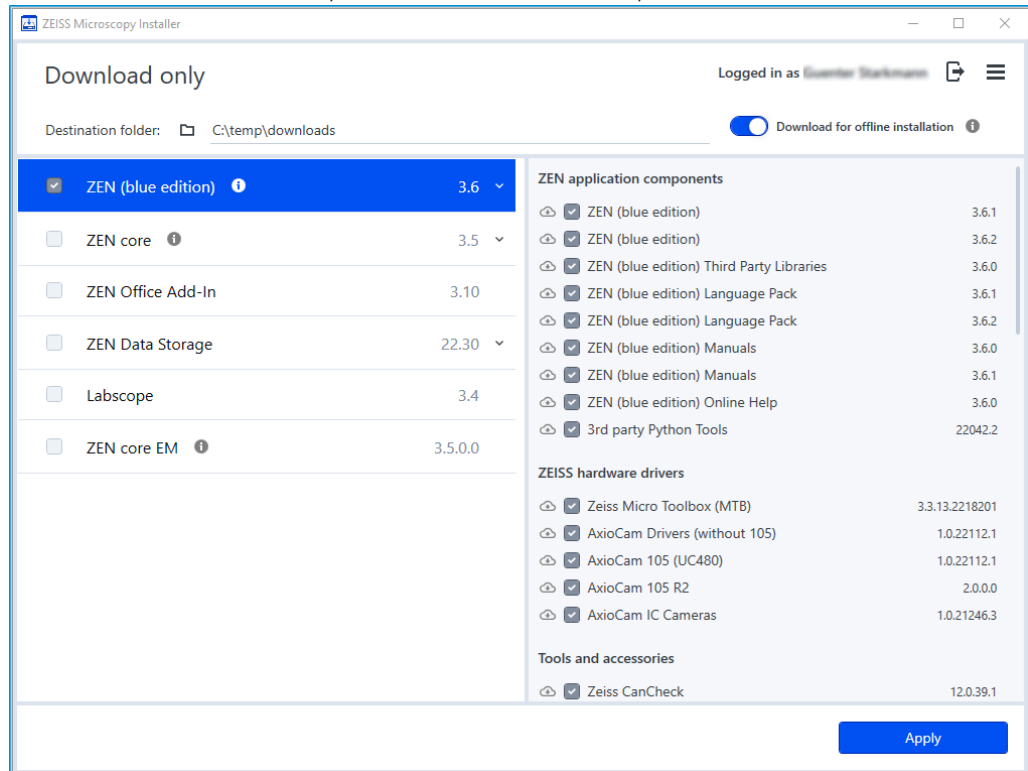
ZEISS Microscopy Installer

Download only

Logged in as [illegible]

Destination folder: C:\temp\downloads

Download for offline installation

| | | |
|---|---|---|
| ZEN (blue edition) | 3.6 |
| ZEN core | 3.5 |
| ZEN Office Add-In | 3.10 |
| ZEN Data Storage | 22.30 |
| Labscope | 3.4 |
| ZEN core EM | 3.5.0.0 |

ZEN application components

| | |
|---|---|
| ZEN (blue edition) | 3.6.1 |
| ZEN (blue edition) | 3.6.2 |
| ZEN (blue edition) Third Party Libraries | 3.6.0 |
| ZEN (blue edition) Language Pack | 3.6.1 |
| ZEN (blue edition) Language Pack | 3.6.2 |
| ZEN (blue edition) Manuals | 3.6.0 |
| ZEN (blue edition) Manuals | 3.6.1 |
| ZEN (blue edition) Online Help | 3.6.0 |
| 3rd party Python Tools | 22042.2 |

ZEISS hardware drivers

| | |
|---|---|
| Zeiss Micro Toolbox (MTB) | 3.3.13.2218201 |
| AxioCam Drivers (without 105) | 1.0.22112.1 |
| AxioCam 105 (UC480) | 1.0.22112.1 |
| AxioCam 105 R2 | 2.0.0.0 |
| AxioCam IC Cameras | 1.0.21246.3 |

Tools and accessories

| | |
|---|---|
| Zeiss CanCheck | 12.0.39.1 |

Apply